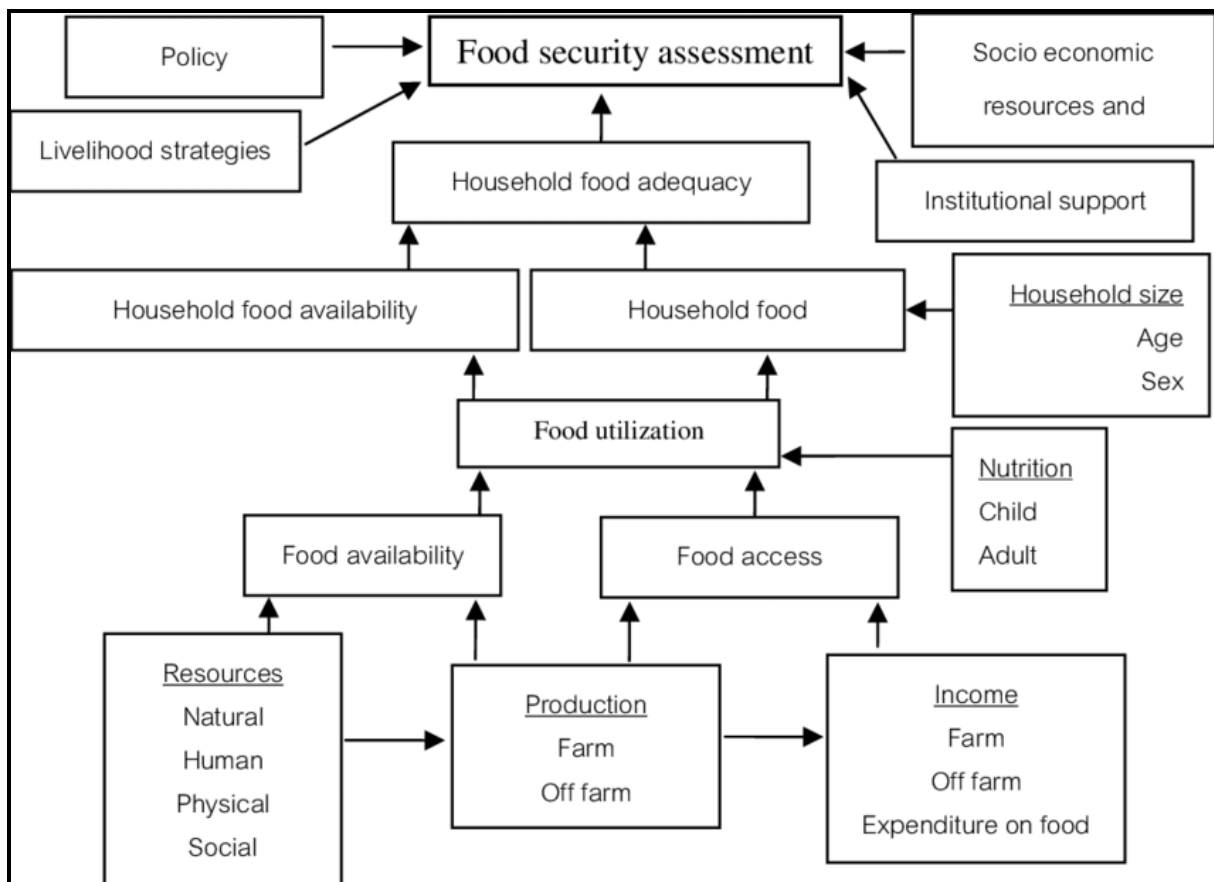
Policy

Food security assessment

Socio economic resources and

Livelihood strategies

Household food adequacy

Institutional support

Household food availability

Household food

Household size
Age
Sex

Food utilization

Nutrition
Child
Adult

Food availability

Food access

Resources
Natural
Human
Physical
Social

Production
Farm
Off farm

Income
Farm
Off farm
Expenditure on food